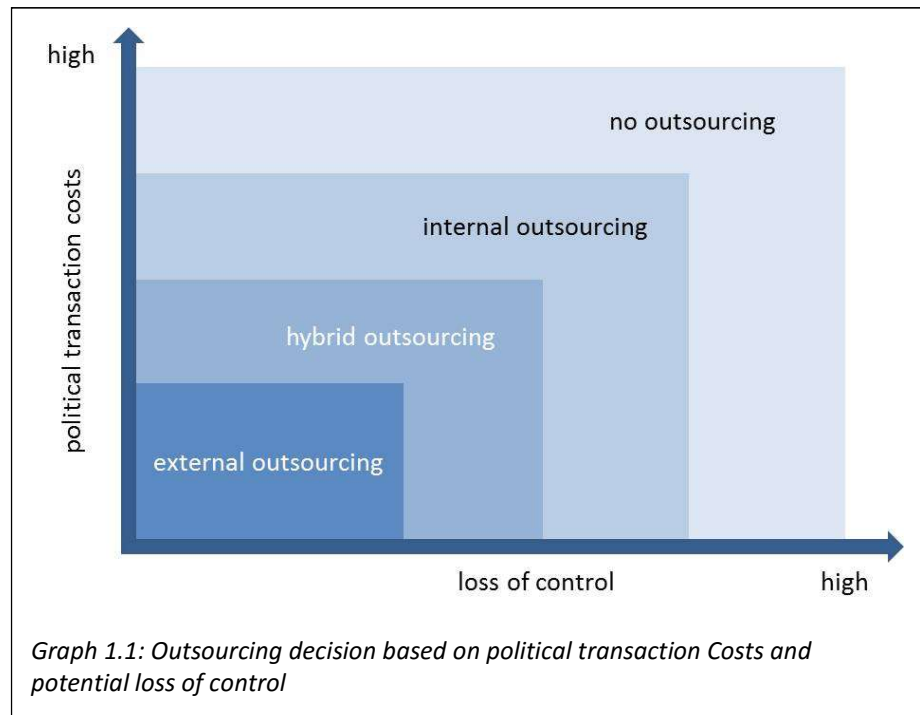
high

political transaction costs

no outsourcing

internal outsourcing

hybrid outsourcing

external outsourcing

loss of control

high

*Graph 1.1: Outsourcing decision based on political transaction Costs and potential loss of control*